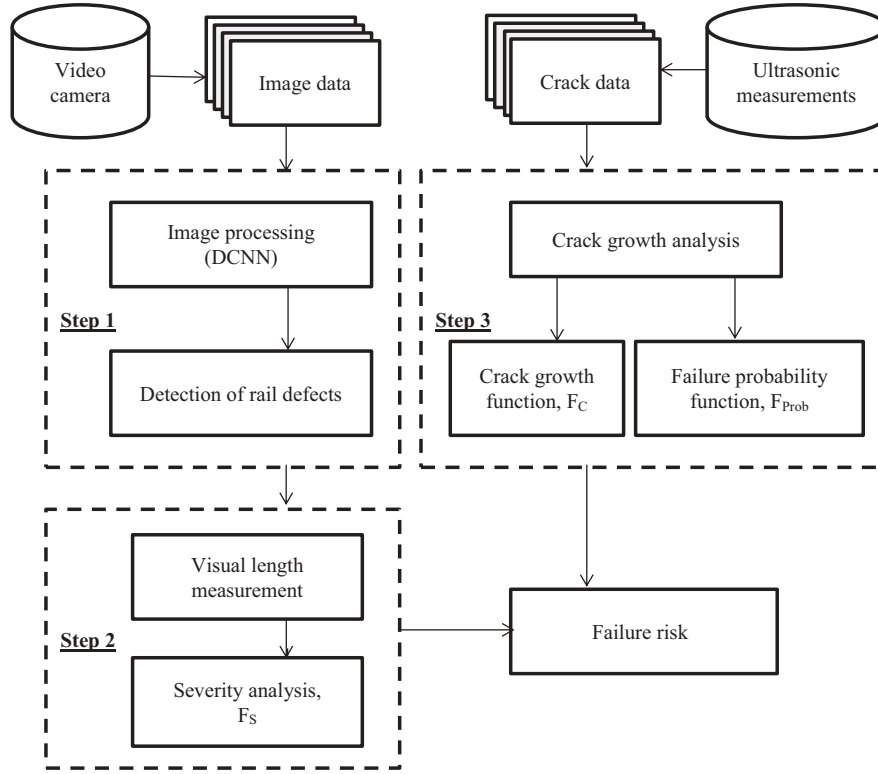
Video camera

Image data

Crack data

Ultrasonic measurements

Image processing (DCNN)

Step 1

Detection of rail defects

Crack growth analysis

Step 3

Crack growth function, $F_C$

Failure probability function, $F_{Prob}$

Visual length measurement

Step 2

Severity analysis, $F_S$

Failure risk